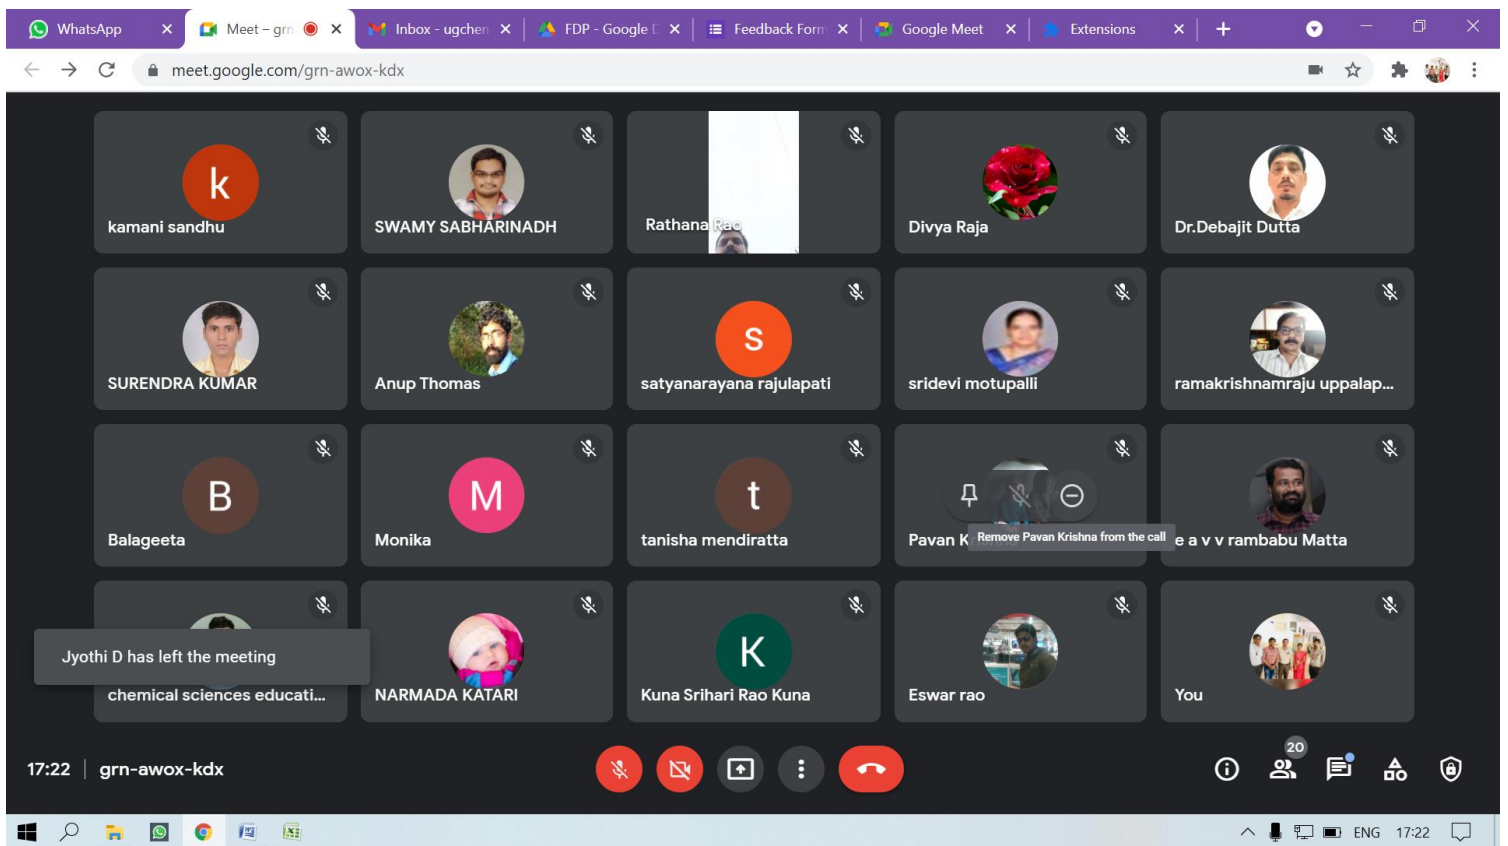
WhatsApp
Meet – grn
Inbox - ugchem
FDP - Google D
Feedback Form
Google Meet
Extensions

meet.google.com/grn-awox-kdx

k
kamani sandhu

SWAMY SABHARINADH

Rathana Rao

Divya Raja

Dr.Debajit Dutta

SURENDRA KUMAR

Anup Thomas

S
satyanarayana rajulapati

sridevi motupalli

ramakrishnamraju uppalap...

B
Balageeta

M
Monika

t
tanisha mendiratta

Pavan K
Remove Pavan Krishna from the call

e a v v rambabu Matta

Jyothi D has left the meeting
chemical sciences educati...

NARMADA KATARI

K
Kuna Srihari Rao Kuna

Eswar rao

You

17:22 | grn-awox-kdx

20

ENG 17:22